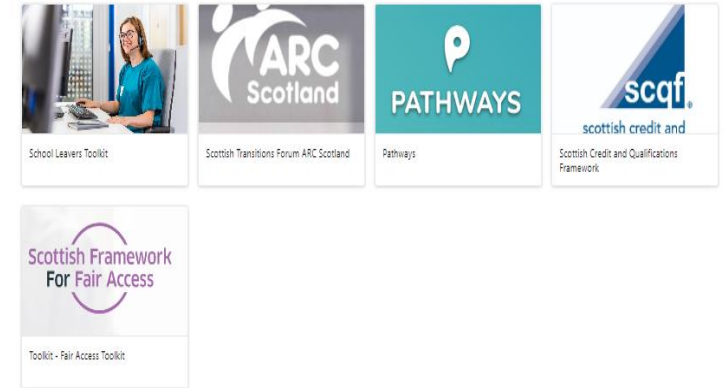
School Leavers Toolkit

ARC Scotland

Scottish Transitions Forum ARC Scotland

PATHWAYS

Pathways

scqf

scottish credit and

Scottish Credit and Qualifications Framework

Scottish Framework For Fair Access

Toolkit - Fair Access Toolkit